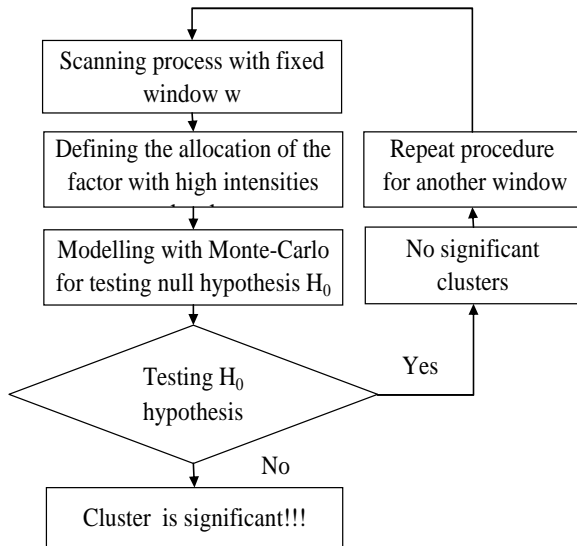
Scanning process with fixed window w

Defining the allocation of the factor with high intensities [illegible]

Modelling with Monte-Carlo for testing null hypothesis $H_0$

Testing $H_0$ hypothesis

Yes

No

Cluster is significant!!!

Repeat procedure for another window

No significant clusters